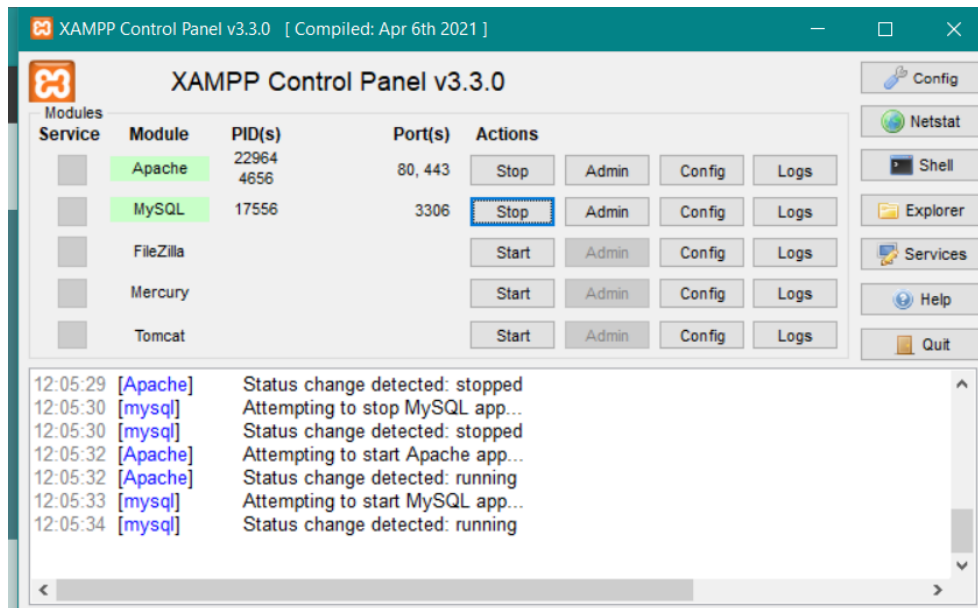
XAMPP Control Panel v3.3.0 [ Compiled: Apr 6th 2021 ]

XAMPP Control Panel v3.3.0

Modules

| Service | Module | PID(s) | Port(s) | Actions | | | |
|---|---|---|---|---|---|---|---|
| | Apache | 22964 4656 | 80, 443 | Stop | Admin | Config | Logs |
| | MySQL | 17556 | 3306 | Stop | Admin | Config | Logs |
| | FileZilla | | | Start | Admin | Config | Logs |
| | Mercury | | | Start | Admin | Config | Logs |
| | Tomcat | | | Start | Admin | Config | Logs |

Config
Netstat
Shell
Explorer
Services
Help
Quit

12:05:29 [Apache] Status change detected: stopped
12:05:30 [mysql] Attempting to stop MySQL app...
12:05:30 [mysql] Status change detected: stopped
12:05:32 [Apache] Attempting to start Apache app...
12:05:32 [Apache] Status change detected: running
12:05:33 [mysql] Attempting to start MySQL app...
12:05:34 [mysql] Status change detected: running